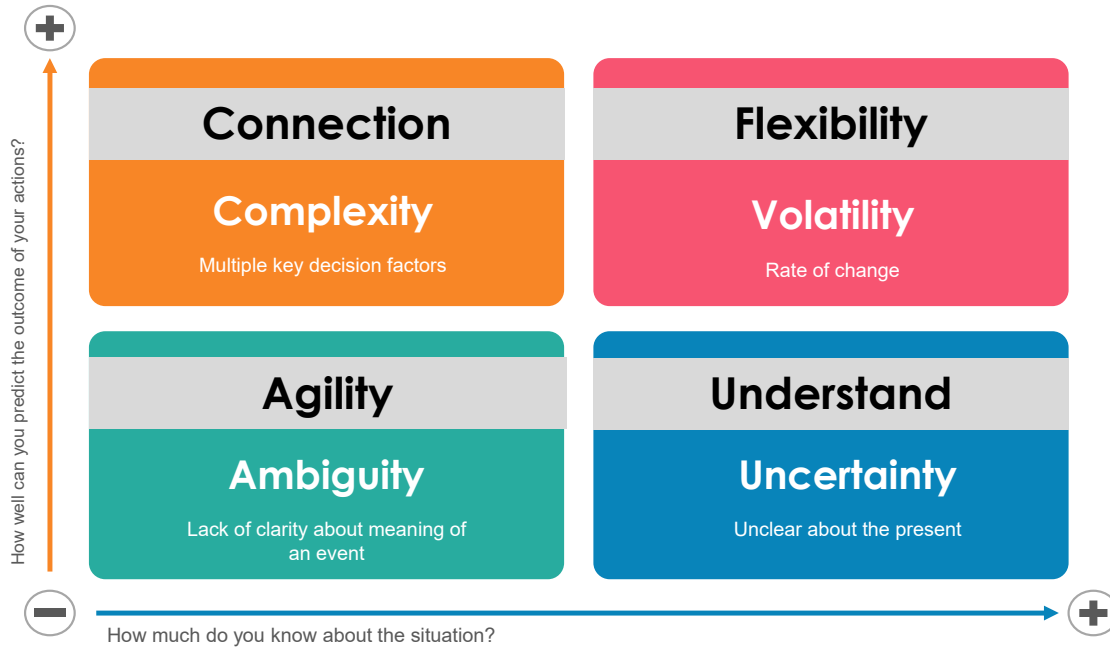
How well can you predict the outcome of your actions?

Connection

Complexity

Multiple key decision factors

Flexibility

Volatility

Rate of change

Agility

Ambiguity

Lack of clarity about meaning of an event

Understand

Uncertainty

Unclear about the present

How much do you know about the situation?